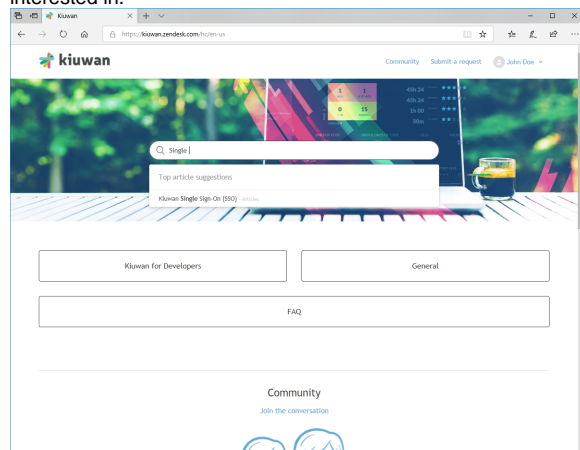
interested in.

Kiuwan

https://kiuwan.zendesk.com/hc/en-us

kiuwan

Community Submit a request John Doe

Single

Top article suggestions

Kiuwan Single Sign-On (SSO)

Kiuwan for Developers

General

FAQ

Community

Join the conversation